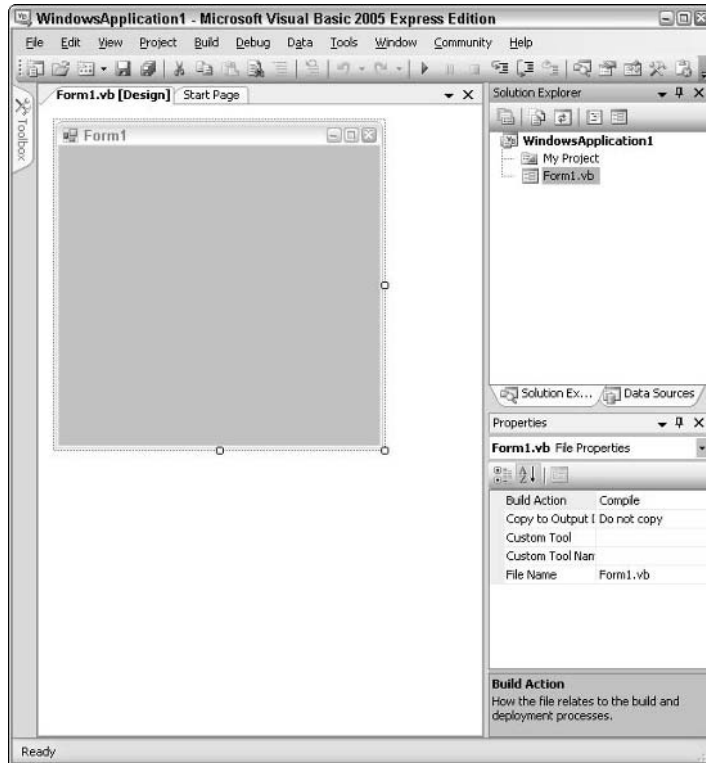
WindowsApplication1 - Microsoft Visual Basic 2005 Express Edition

File Edit View Project Build Debug Data Tools Window Community Help

Toolbox

Form1.vb [Design] Start Page

Form1

Solution Explorer

WindowsApplication1
My Project
Form1.vb

Solution Ex... Data Sources

Properties

Form1.vb File Properties

| | |
|---|---|
| Build Action | Compile |
| Copy to Output I | Do not copy |
| Custom Tool | |
| Custom Tool Nam | |
| File Name | Form1.vb |

Build Action
How the file relates to the build and deployment processes.

Ready